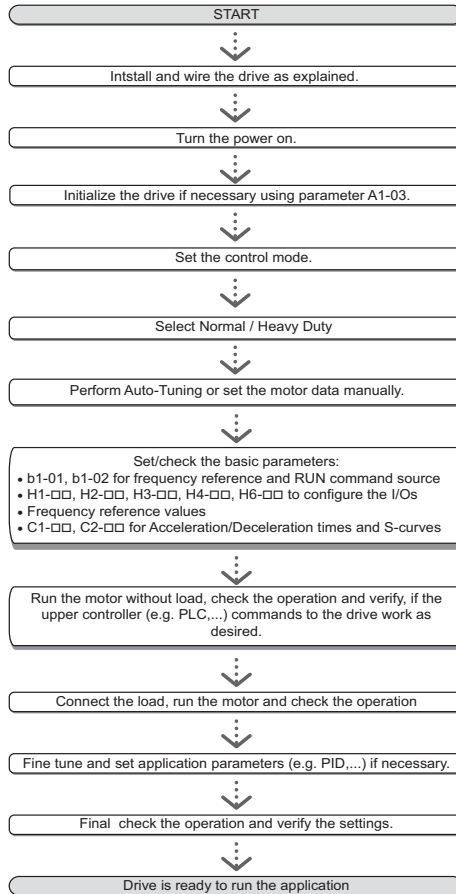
START

Intstall and wire the drive as explained.

Turn the power on.

Initialize the drive if necessary using parameter A1-03.

Set the control mode.

Select Normal / Heavy Duty

Perform Auto-Tuning or set the motor data manually.

Set/check the basic parameters:
• b1-01, b1-02 for frequency reference and RUN command source
• H1-□□, H2-□□, H3-□□, H4-□□, H6-□□ to configure the I/Os
• Frequency reference values
• C1-□□, C2-□□ for Acceleration/Deceleration times and S-curves

Run the motor without load, check the operation and verify, if the upper controller (e.g. PLC,...) commands to the drive work as desired.

Connect the load, run the motor and check the operation

Fine tune and set application parameters (e.g. PID,...) if necessary.

Final check the operation and verify the settings.

Drive is ready to run the application